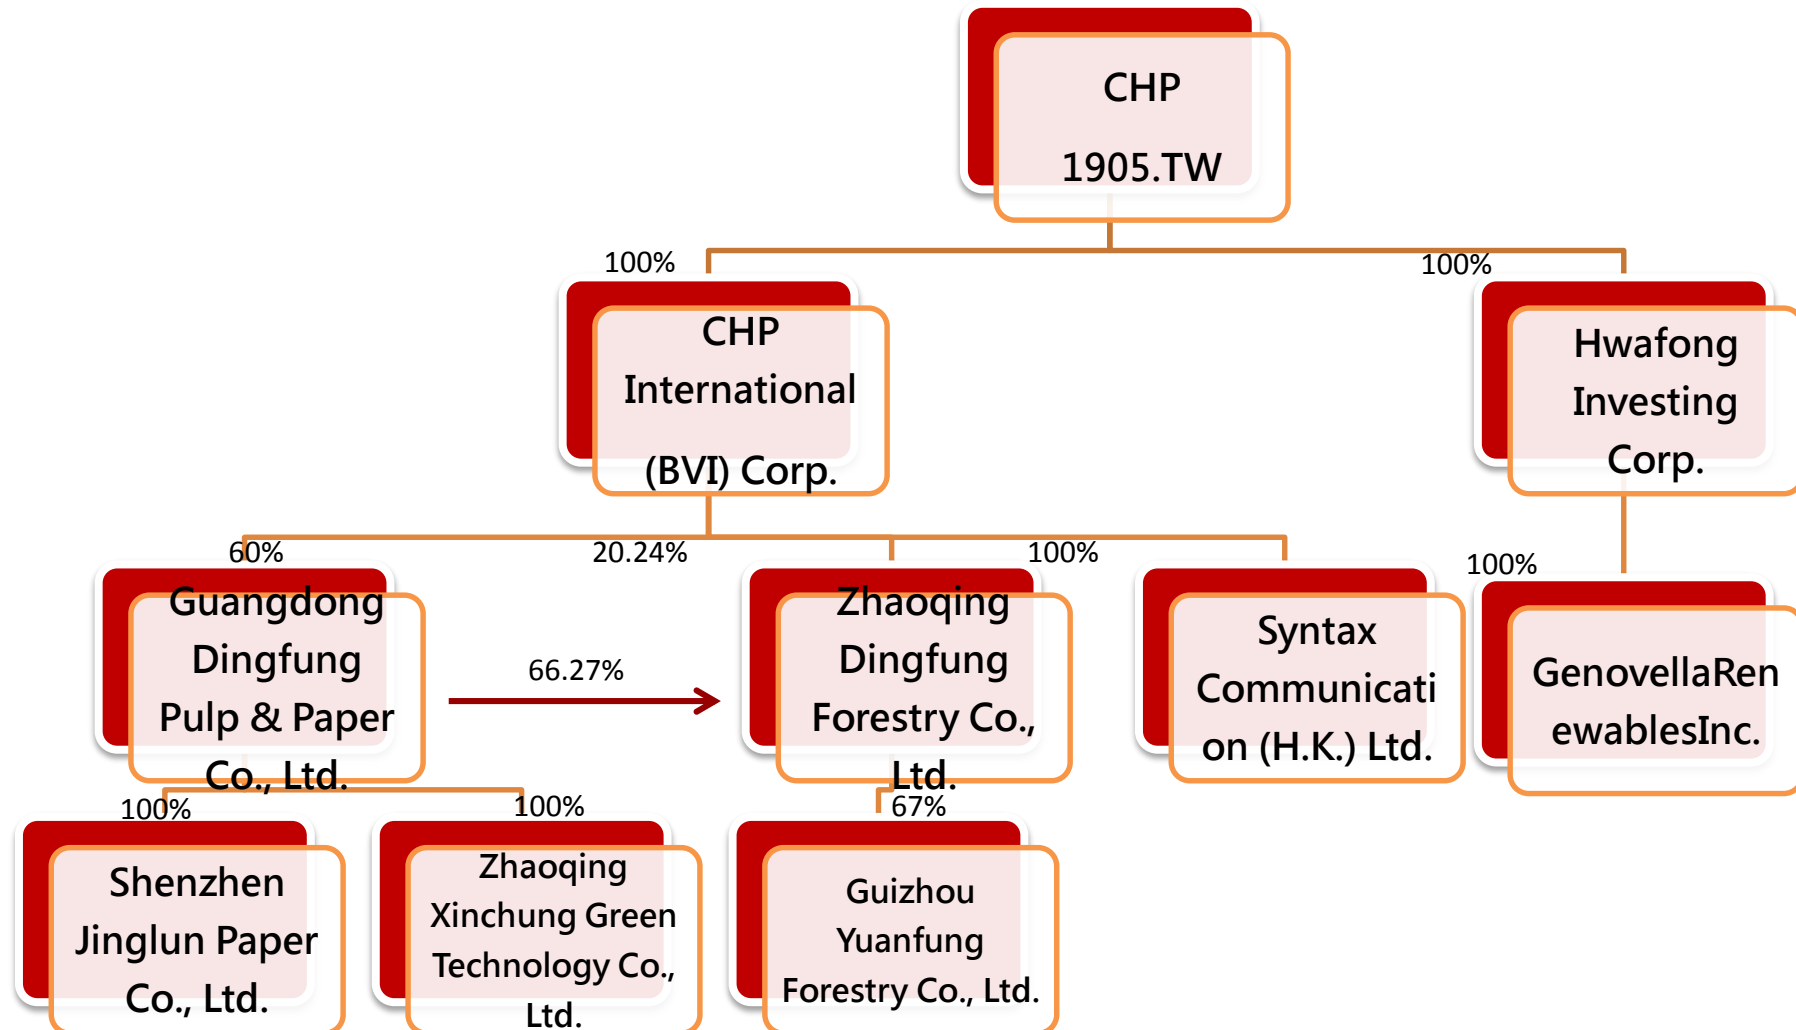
CHP
1905.TW

100%
CHP International (BVI) Corp.

100%
Hwafong Investing Corp.

60%
Guangdong Dingfung Pulp & Paper Co., Ltd.

20.24%

100%

66.27%

Zhaoqing Dingfung Forestry Co., Ltd.

Syntax Communication (H.K.) Ltd.

100%
GenovellaRenewablesInc.

100%
Shenzhen Jinglun Paper Co., Ltd.

100%
Zhaoqing Xinchung Green Technology Co., Ltd.

67%
Guizhou Yuanfung Forestry Co., Ltd.